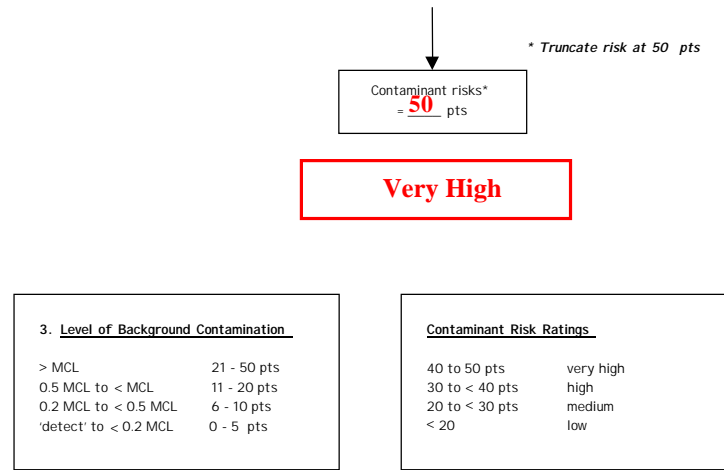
* Truncate risk at 50 pts

Contaminant risks*
= 50 pts

Very High

3. Level of Background Contamination

| | |
|---|---|
| > MCL | 21 - 50 pts |
| 0.5 MCL to < MCL | 11 - 20 pts |
| 0.2 MCL to < 0.5 MCL | 6 - 10 pts |
| 'detect' to < 0.2 MCL | 0 - 5 pts |

Contaminant Risk Ratings

| | |
|---|---|
| 40 to 50 pts | very high |
| 30 to < 40 pts | high |
| 20 to < 30 pts | medium |
| < 20 | low |